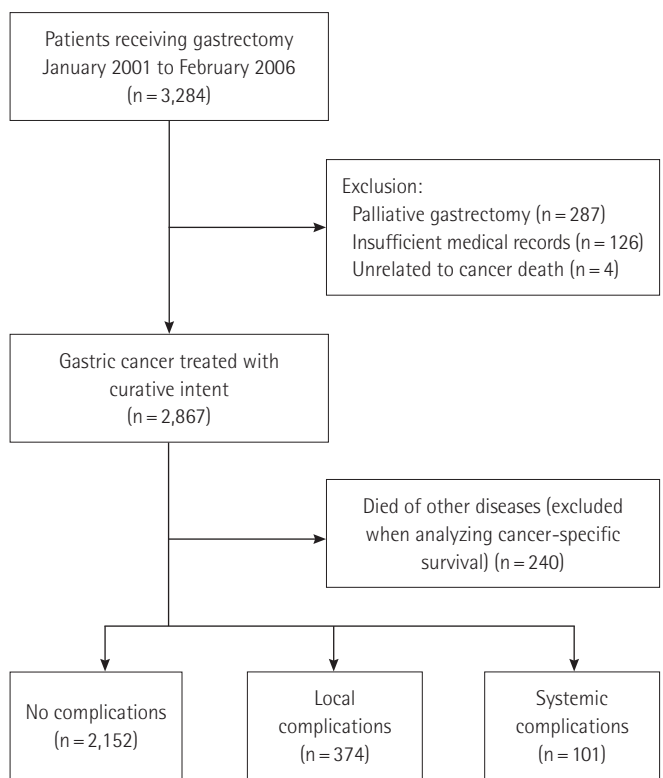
Patients receiving gastrectomy January 2001 to February 2006 (n = 3,284)

Exclusion:
Palliative gastrectomy (n = 287)
Insufficient medical records (n = 126)
Unrelated to cancer death (n = 4)

Gastric cancer treated with curative intent (n = 2,867)

Died of other diseases (excluded when analyzing cancer-specific survival) (n = 240)

No complications (n = 2,152)

Local complications (n = 374)

Systemic complications (n = 101)